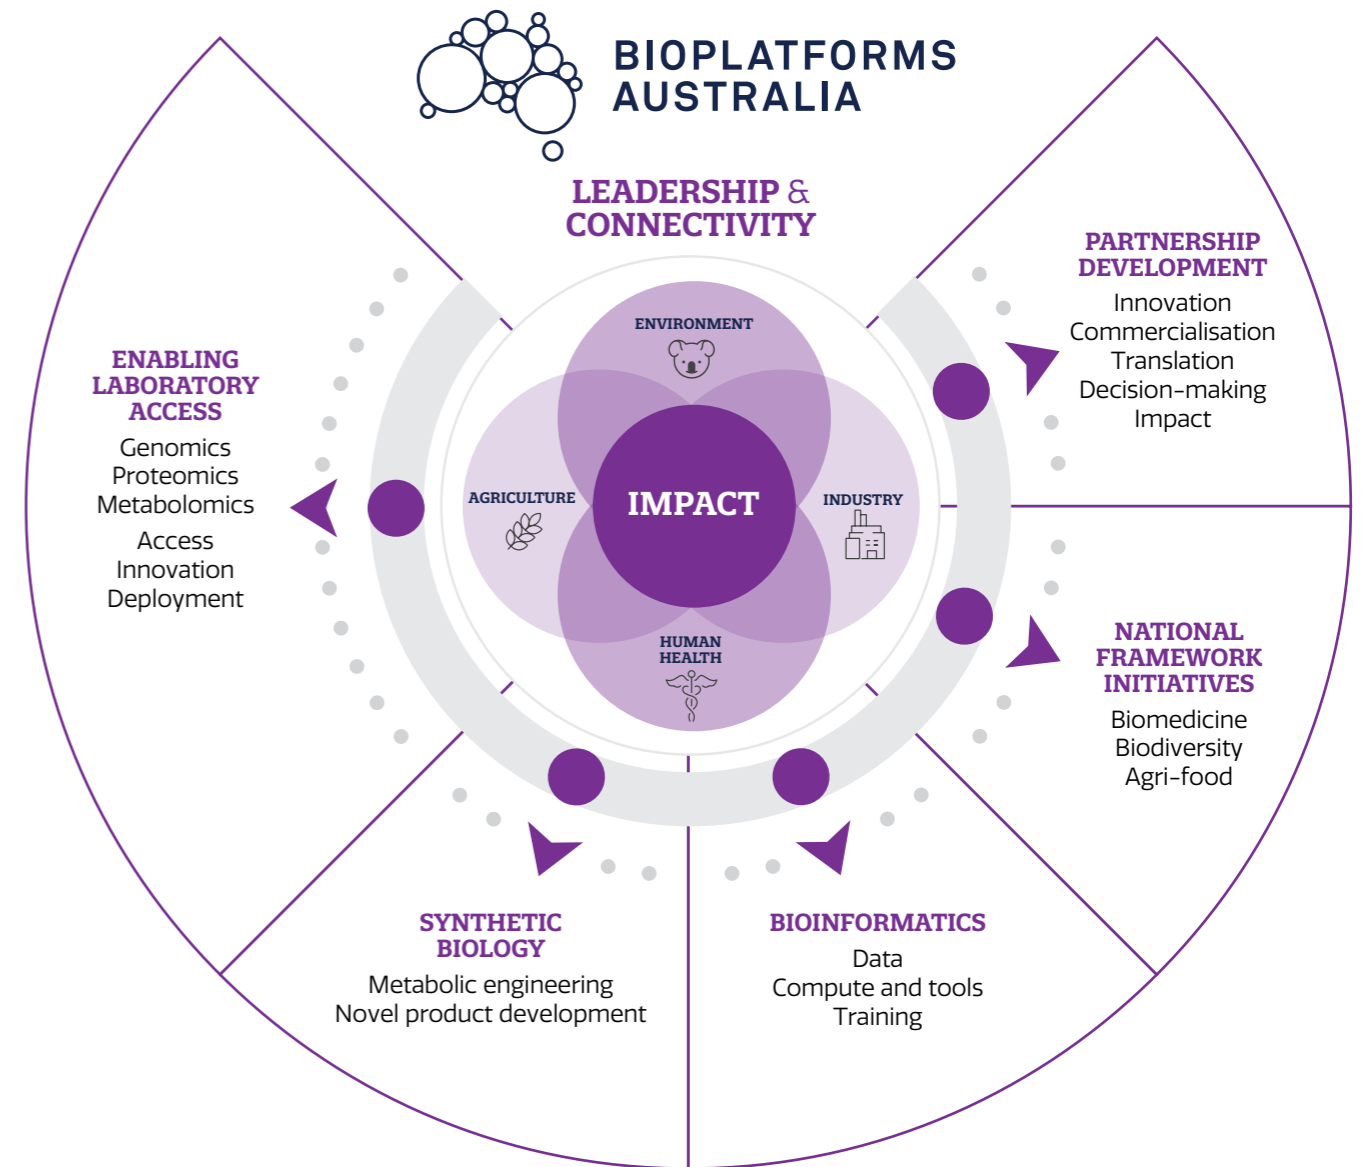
BIOPLATFORMS AUSTRALIA

LEADERSHIP & CONNECTIVITY

ENVIRONMENT

AGRICULTURE

IMPACT

INDUSTRY

HUMAN HEALTH

ENABLING LABORATORY ACCESS
Genomics
Proteomics
Metabolomics
Access
Innovation
Deployment

PARTNERSHIP DEVELOPMENT
Innovation
Commercialisation
Translation
Decision-making
Impact

NATIONAL FRAMEWORK INITIATIVES
Biomedicine
Biodiversity
Agri-food

SYNTHETIC BIOLOGY
Metabolic engineering
Novel product development

BIOINFORMATICS
Data
Compute and tools
Training